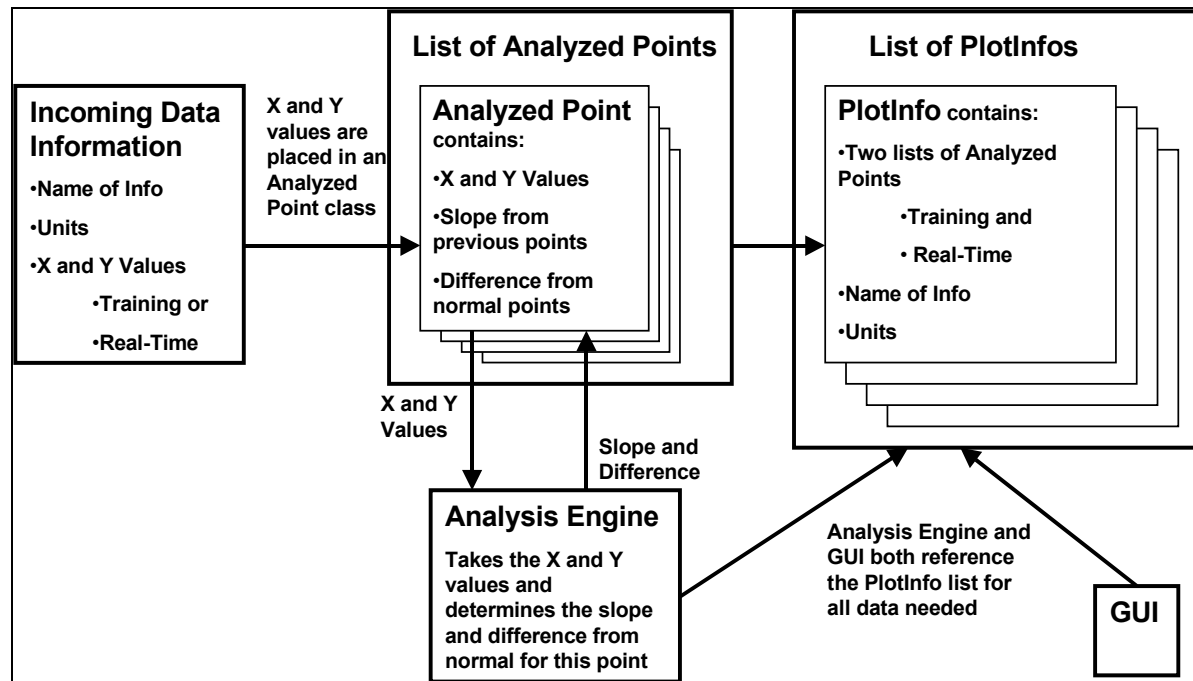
Incoming Data Information
•Name of Info
•Units
•X and Y Values
•Training or
•Real-Time

X and Y values are placed in an Analyzed Point class

List of Analyzed Points

Analyzed Point contains:
•X and Y Values
•Slope from previous points
•Difference from normal points

List of PlotInfos

PlotInfo contains:
•Two lists of Analyzed Points
•Training and
• Real-Time
•Name of Info
•Units

X and Y Values

Slope and Difference

Analysis Engine
Takes the X and Y values and determines the slope and difference from normal for this point

Analysis Engine and GUI both reference the PlotInfo list for all data needed

GUI